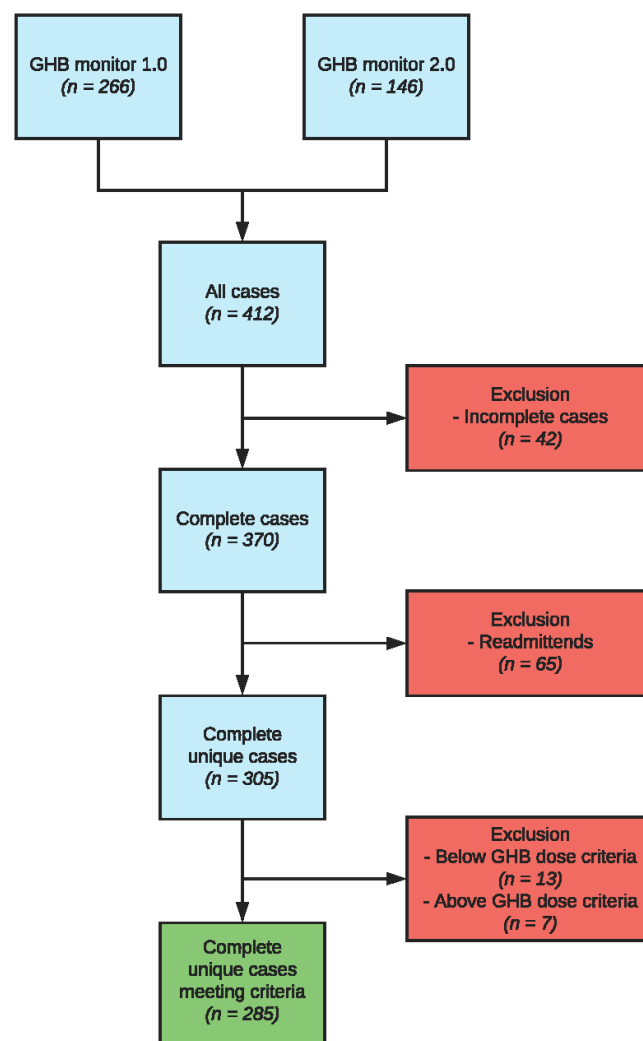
GHB monitor 1.0
*(n = 266)*

GHB monitor 2.0
*(n = 146)*

All cases
*(n = 412)*

Exclusion
- Incomplete cases
*(n = 42)*

Complete cases
*(n = 370)*

Exclusion
- Readmittends
*(n = 65)*

Complete
unique cases
*(n = 305)*

Exclusion
- Below GHB dose criteria
*(n = 13)*
- Above GHB dose criteria
*(n = 7)*

Complete
unique cases
meeting criteria
*(n = 285)*